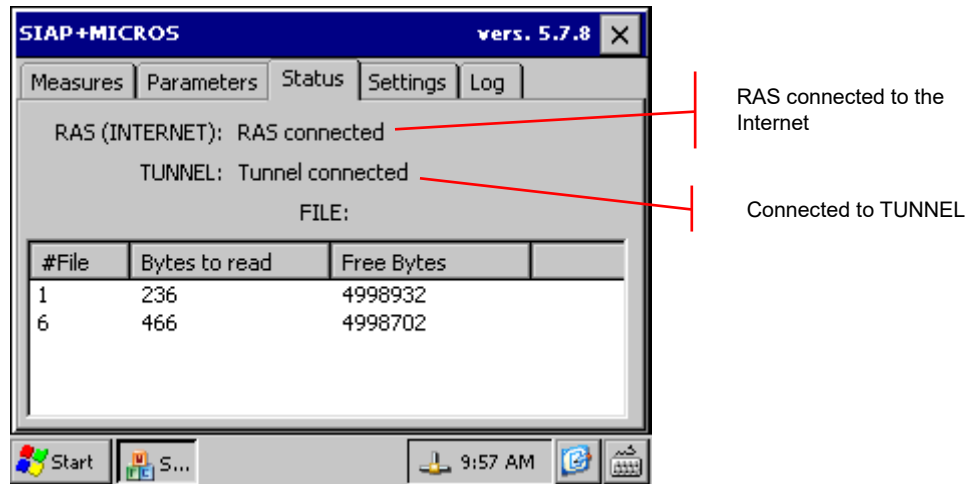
SIAP+MICROS vers. 5.7.8 ✕

Measures | Parameters | Status | Settings | Log

RAS (INTERNET): RAS connected

TUNNEL: Tunnel connected

FILE:

| #File | Bytes to read | Free Bytes | |
|---|---|---|---|
| 1 | 236 | 4998932 | |
| 6 | 466 | 4998702 | |

Start S... 9:57 AM

RAS connected to the Internet

Connected to TUNNEL